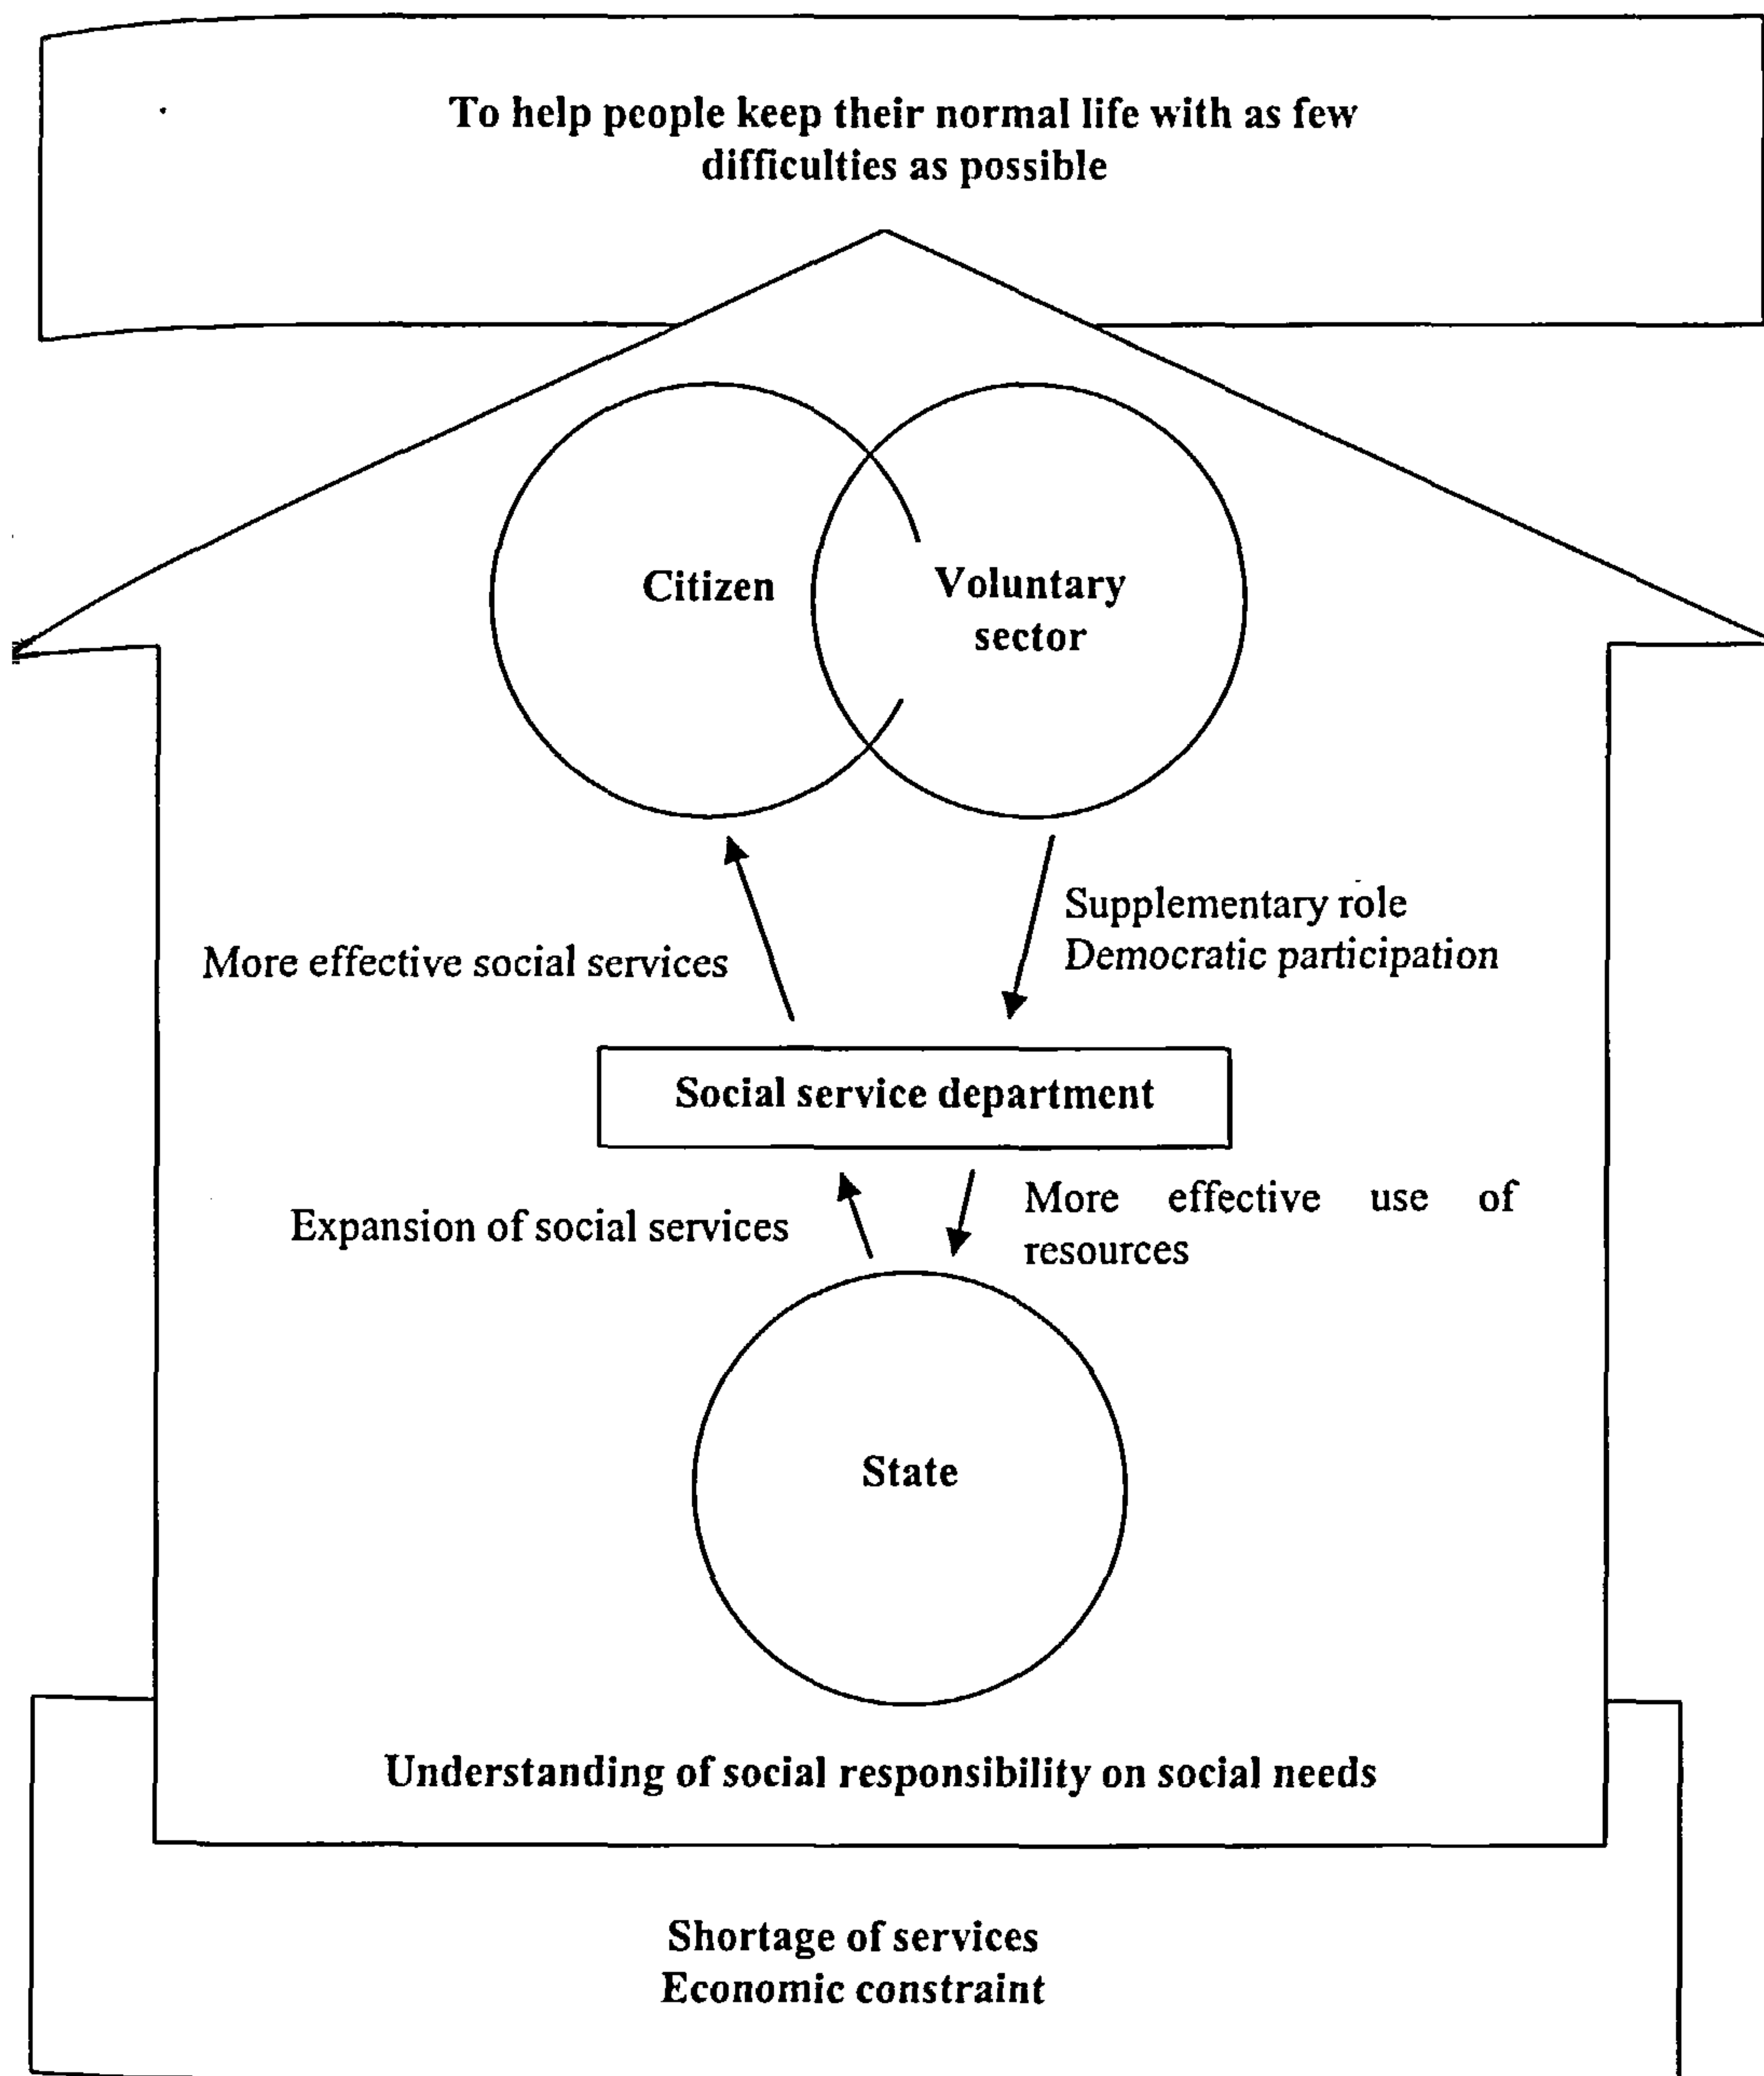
To help people keep their normal life with as few difficulties as possible

Citizen

Voluntary sector

More effective social services

Supplementary role
Democratic participation

Social service department

Expansion of social services

More effective use of resources

State

Understanding of social responsibility on social needs

Shortage of services
Economic constraint